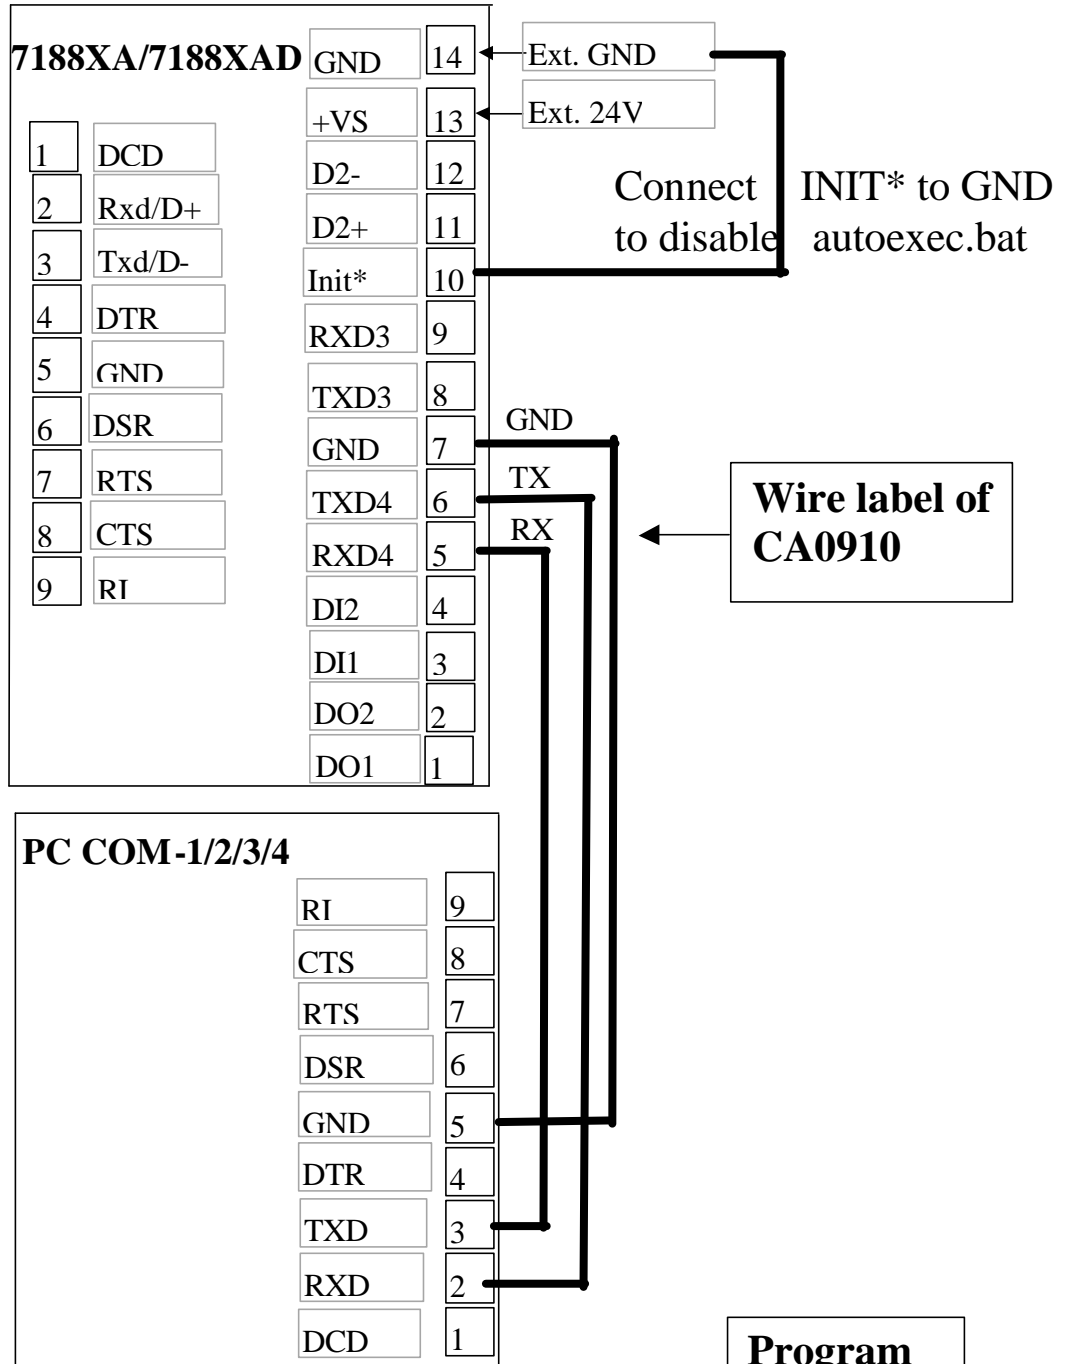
7188XA/7188XAD

| | |
|---|---|
| 1 | DCD |
| 2 | Rxd/D+ |
| 3 | Txd/D- |
| 4 | DTR |
| 5 | GND |
| 6 | DSR |
| 7 | RTS |
| 8 | CTS |
| 9 | RI |

| | |
|---|---|
| GND | 14 |
| +VS | 13 |
| D2- | 12 |
| D2+ | 11 |
| Init* | 10 |
| RXD3 | 9 |
| TXD3 | 8 |
| GND | 7 |
| TXD4 | 6 |
| RXD4 | 5 |
| DI2 | 4 |
| DI1 | 3 |
| DO2 | 2 |
| DO1 | 1 |

Ext. GND

Ext. 24V

Connect INIT* to GND to disable autoexec.bat

GND

TX

RX

Wire label of CA0910

PC COM-1/2/3/4

| | |
|---|---|
| RI | 9 |
| CTS | 8 |
| RTS | 7 |
| DSR | 6 |
| GND | 5 |
| DTR | 4 |
| TXD | 3 |
| RXD | 2 |
| DCD | 1 |

Program